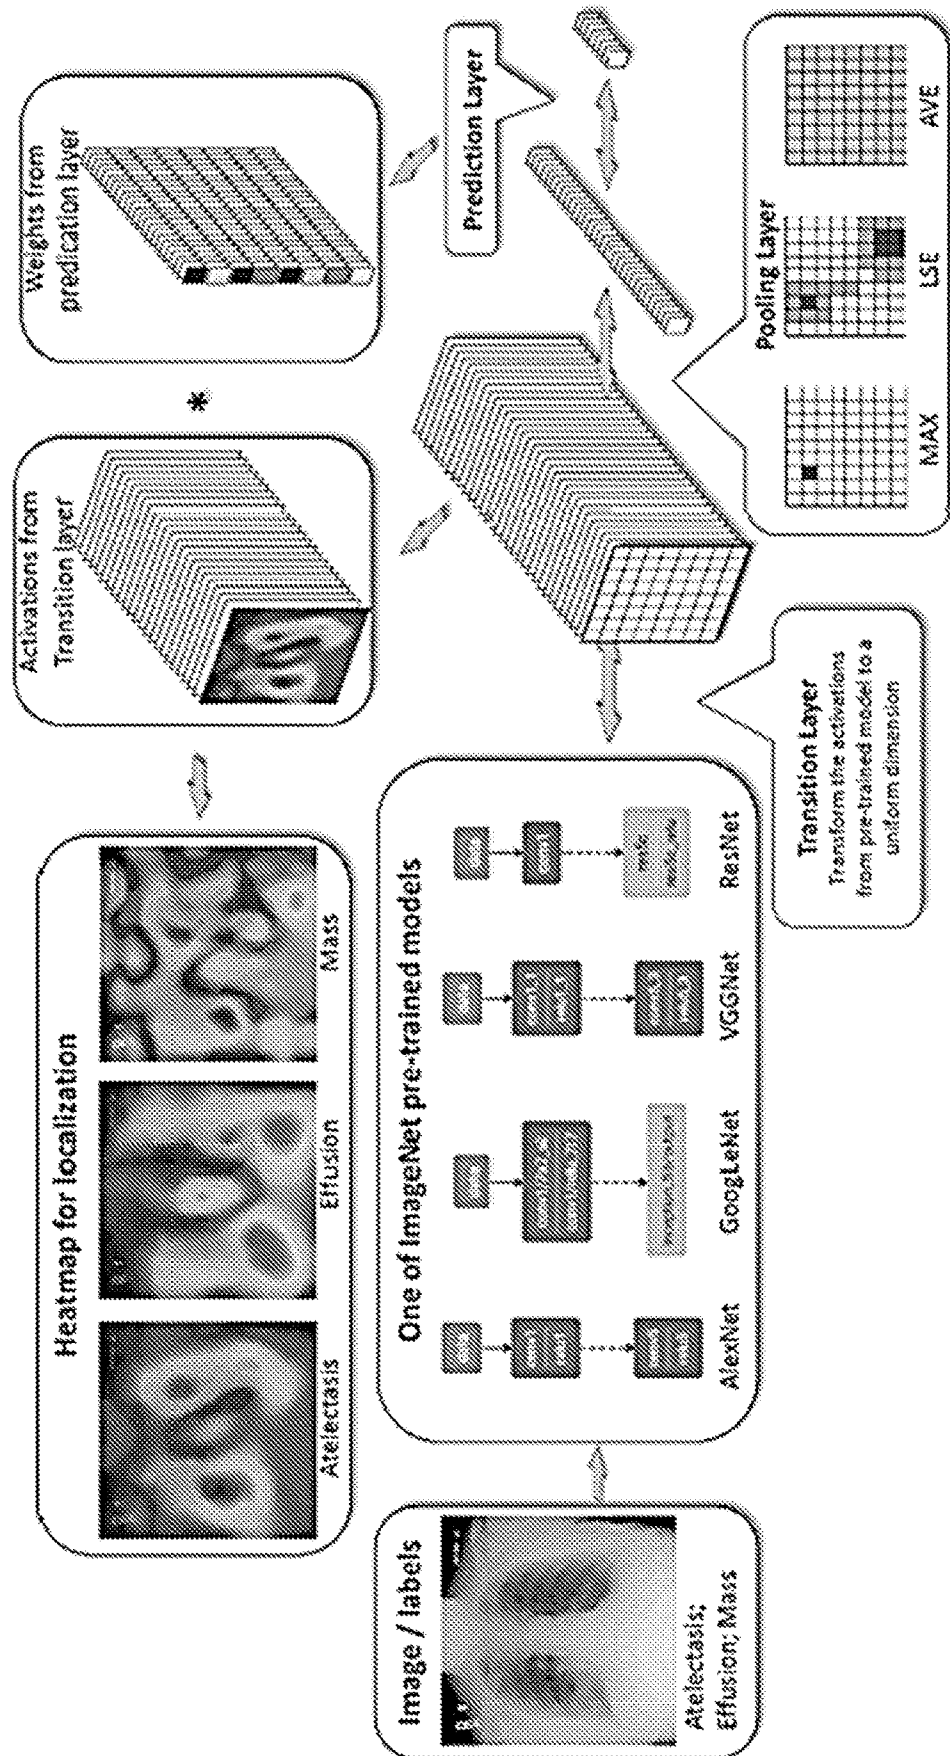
Image / labels

Atelectasis; Effusion; Mass

Heatmap for localization

Atelectasis

Effusion

Mass

Activations from Transition layer

*

Weights from predication layer

Prediction Layer

One of ImageNet pre-trained models

AlexNet

GoogLeNet

VGGNet

ResNet

Transition Layer
Transform the activations from pre-trained model to a uniform dimension

Pooling Layer

MAX

LSE

AVE